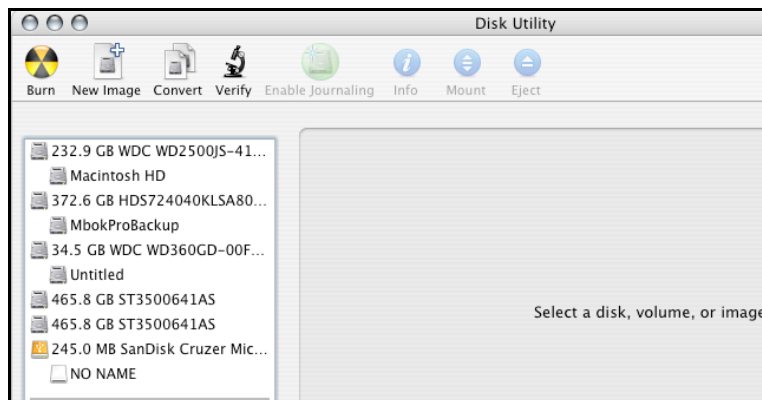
Disk Utility

Burn New Image Convert Verify Enable Journaling Info Mount Eject

232.9 GB WDC WD2500JS-41...
Macintosh HD
372.6 GB HDS724040KLSA80...
MbokProBackup
34.5 GB WDC WD360GD-00F...
Untitled
465.8 GB ST3500641AS
465.8 GB ST3500641AS
245.0 MB SanDisk Cruzer Mic...
NO NAME

Select a disk, volume, or image